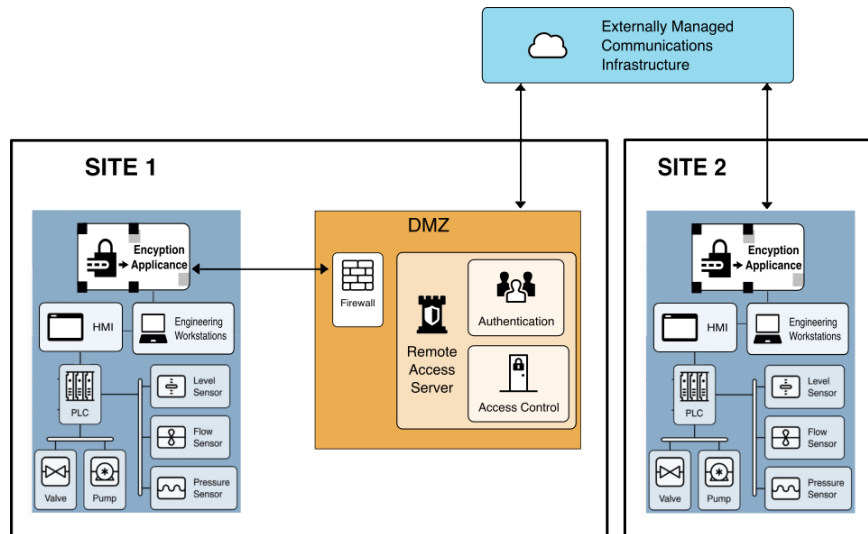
Externally Managed Communications Infrastructure

SITE 1

Encyption Appicance

HMI

Engineering Workstations

PLC

Level Sensor

Flow Sensor

Pressure Sensor

Valve

Pump

DMZ

Firewall

Remote Access Server

Authentication

Access Control

SITE 2

Encyption Appicance

HMI

Engineering Workstations

PLC

Level Sensor

Flow Sensor

Pressure Sensor

Valve

Pump